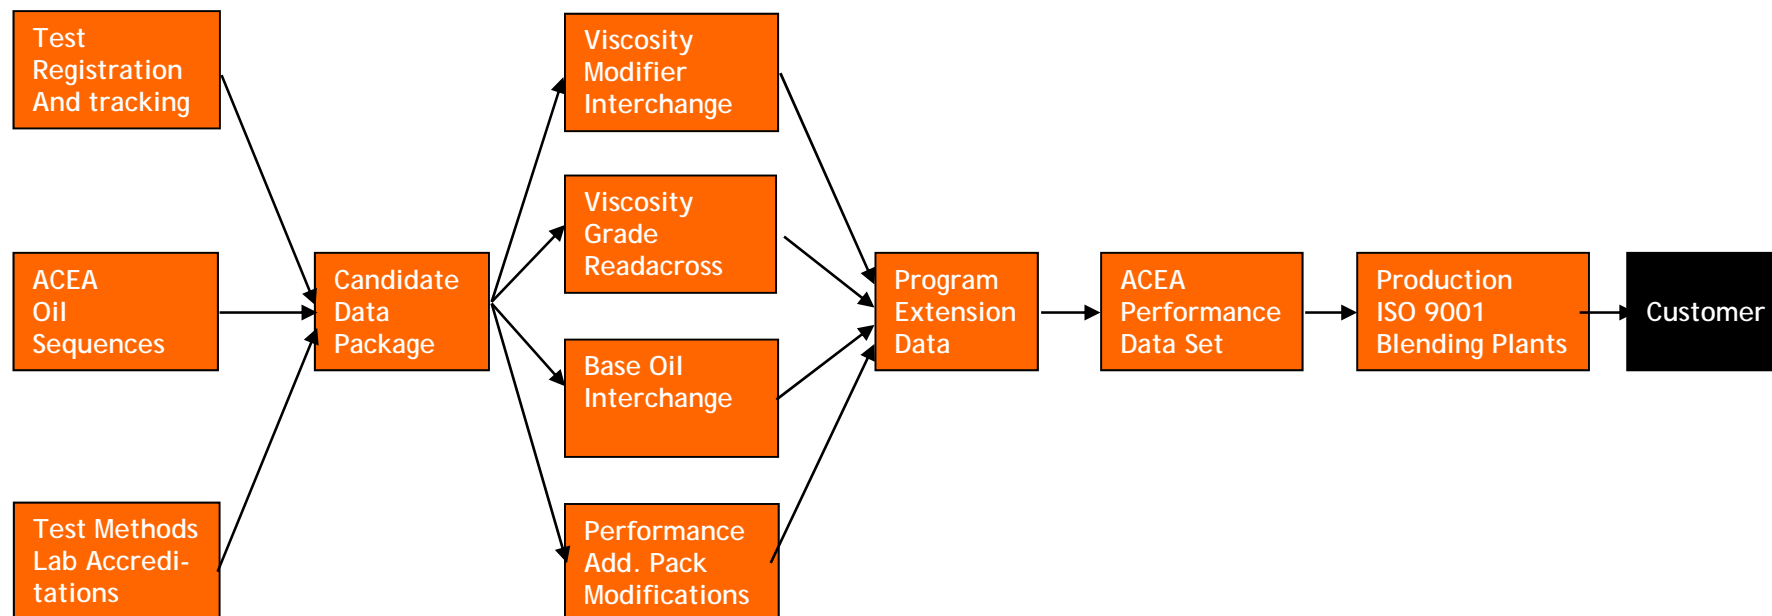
Test Registration And tracking

ACEA Oil Sequences

Test Methods Lab Accreditations

Candidate Data Package

Viscosity Modifier Interchange

Viscosity Grade Readacross

Base Oil Interchange

Performance Add. Pack Modifications

Program Extension Data

ACEA Performance Data Set

Production ISO 9001 Blending Plants

Customer